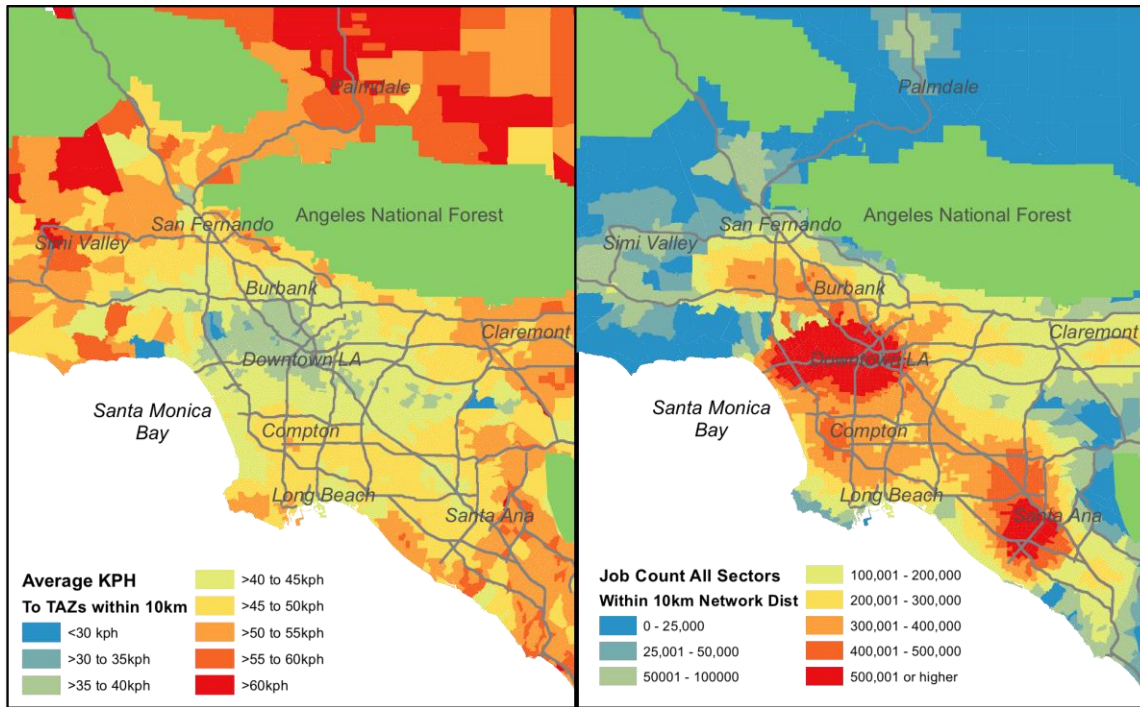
Palmdale

Angeles National Forest

San Fernando

Simi Valley

Burbank

Claremont

Downtown LA

Santa Monica Bay

Compton

Long Beach

Santa Ana

Average KPH

To TAZs within 10km

<30 kph

>30 to 35kph

>35 to 40kph

>40 to 45kph

>45 to 50kph

>50 to 55kph

>55 to 60kph

>60kph

Palmdale

Angeles National Forest

San Fernando

Simi Valley

Burbank

Claremont

Downtown LA

Santa Monica Bay

Compton

Long Beach

Santa Ana

Job Count All Sectors

Within 10km Network Dist

0 - 25,000

25,001 - 50,000

50001 - 100000

100,001 - 200,000

200,001 - 300,000

300,001 - 400,000

400,001 - 500,000

500,001 or higher